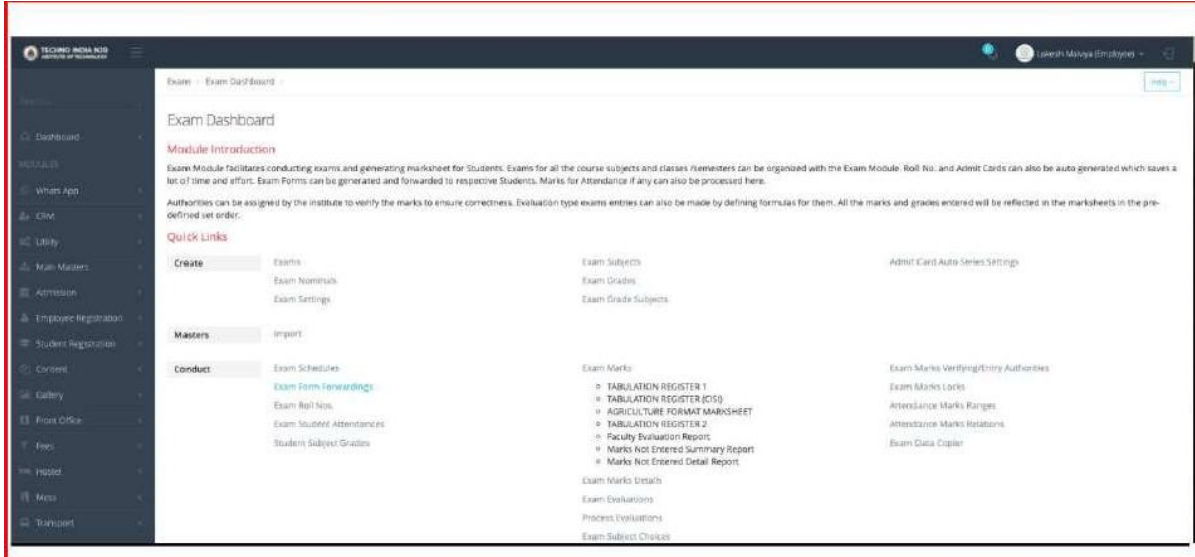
TECHNO INDIA NJR INSTITUTE OF TECHNOLOGY

Lokesh Malviya (Employee)

Search

Dashboard

MODULES

Whats App

CRM

Utility

Main Masters

Admission

Employee Registration

Student Registration

Content

Gallery

Front Office

Fees

Hostel

Mess

Transport

Exam » Exam Dashboard

Help

Exam Dashboard

Module Introduction

Exam Module facilitates conducting exams and generating marksheet for Students. Exams for all the course subjects and classes /semesters can be organized with the Exam Module. Roll No. and Admit Cards can also be auto generated which saves a lot of time and effort. Exam Forms can be generated and forwarded to respective Students. Marks for Attendance if any can also be processed here.

Authorities can be assigned by the institute to verify the marks to ensure correctness. Evaluation type exams entries can also be made by defining formulas for them. All the marks and grades entered will be reflected in the marksheets in the pre-defined set order.

Quick Links

Create

Exams
Exam Nominals
Exam Settings

Exam Subjects
Exam Grades
Exam Grade Subjects

Admit Card Auto Series Settings

Masters

Import

Conduct

Exam Schedules
Exam Form Forwardings
Exam Roll Nos.
Exam Student Attendances
Student Subject Grades

Exam Marks
- TABULATION REGISTER 1
- TABULATION REGISTER (CISI)
- AGRICULTURE FORMAT MARKSHEET
- TABULATION REGISTER 2
- Faculty Evaluation Report
- Marks Not Entered Summary Report
- Marks Not Entered Detail Report
Exam Marks Details
Exam Evaluations
Process Evaluations
Exam Subject Choices

Exam Marks Verifying/Entry Authorities
Exam Marks Locks
Attendance Marks Ranges
Attendance Marks Relations
Exam Data Copier